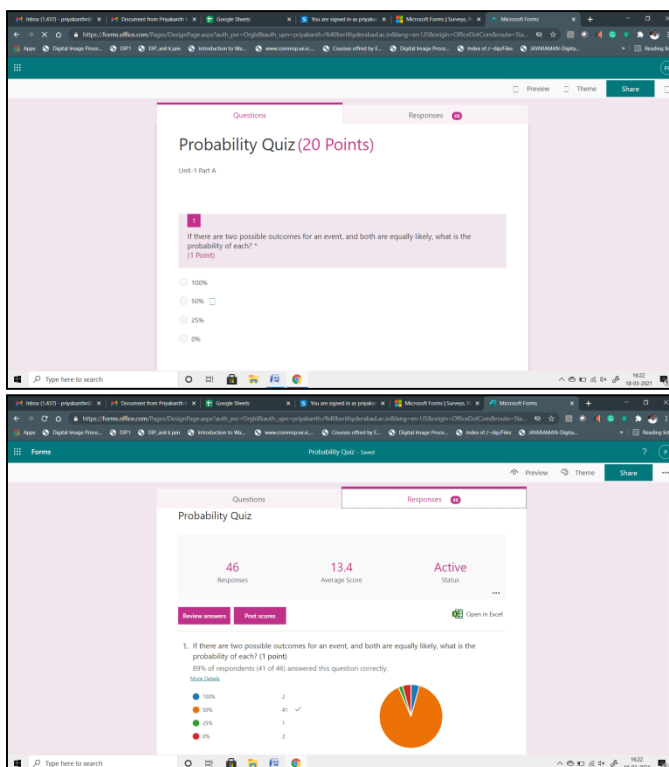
Inbox (1,437) - priyakanthi | Document from Priyakanth | Google Sheets | You are signed in as priyak | Microsoft Forms | Surveys | Microsoft Forms

https://forms.office.com/Pages/DesignPage.aspx?auth_pvr=OrgId&auth_upn=priyakanthi%40bvrithyderabad.ac.in&lang=en-US&origin=OfficeDotCom&route=Sta...

Apps | Digital Image Proce... | DIP1 | DIP_anil k jain | Introduction to Wa... | www.commsp.ee.ic... | Courses offerd by E... | Digital Image Proce... | Index of /~dip/Files | JAYARAMAN-Digita... | Reading list

Preview | Theme | Share

Questions | Responses 46

Probability Quiz (20 Points)

Unit-1 Part A

1

If there are two possible outcomes for an event, and both are equally likely, what is the probability of each? *
(1 Point)

100%

50%

25%

0%

Type here to search

16:22
18-03-2021

Inbox (1,437) - priyakanthi | Document from Priyakanth | Google Sheets | You are signed in as priyak | Microsoft Forms | Surveys | Microsoft Forms

https://forms.office.com/Pages/DesignPage.aspx?auth_pvr=OrgId&auth_upn=priyakanthi%40bvrithyderabad.ac.in&lang=en-US&origin=OfficeDotCom&route=Sta...

Apps | Digital Image Proce... | DIP1 | DIP_anil k jain | Introduction to Wa... | www.commsp.ee.ic... | Courses offerd by E... | Digital Image Proce... | Index of /~dip/Files | JAYARAMAN-Digita... | Reading list

Forms | Probability Quiz - Saved

Preview | Theme | Share | ?

Questions | Responses 46

Probability Quiz

46
Responses

13.4
Average Score

Active
Status

Review answers | Post scores | Open in Excel

1. If there are two possible outcomes for an event, and both are equally likely, what is the probability of each? (1 point)
89% of respondents (41 of 46) answered this question correctly.
More Details

100% 2
50% 41
25% 1
0% 2

Type here to search

16:22
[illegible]